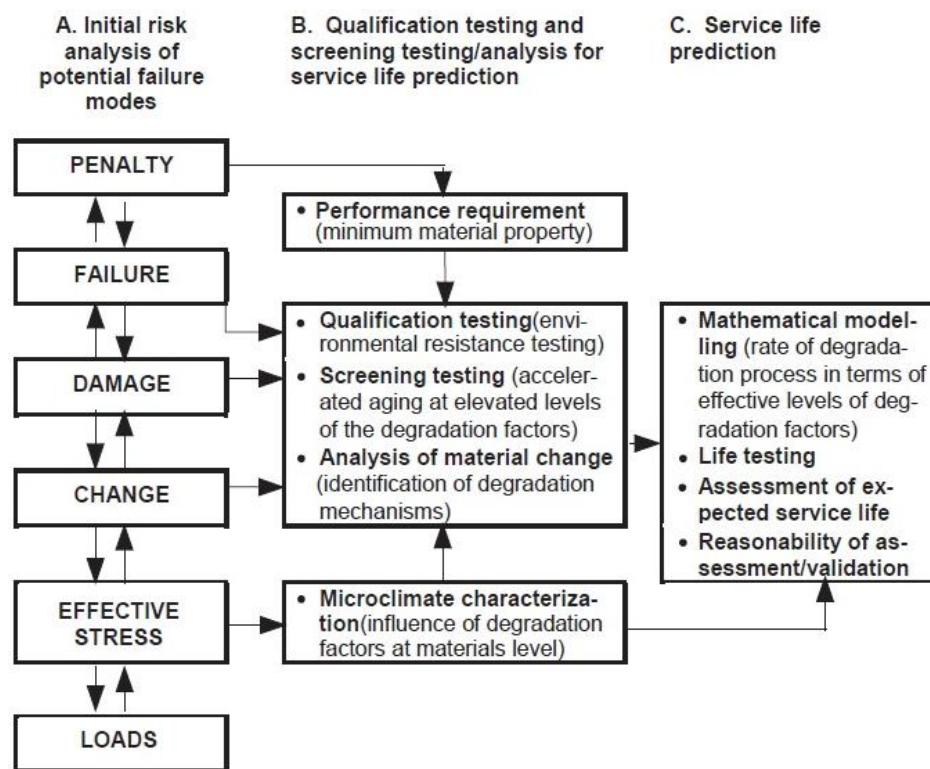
A. Initial risk analysis of potential failure modes

B. Qualification testing and screening testing/analysis for service life prediction

C. Service life prediction

PENALTY

FAILURE

DAMAGE

CHANGE

EFFECTIVE STRESS

LOADS

• Performance requirement (minimum material property)

• Qualification testing(environmental resistance testing)
• Screening testing (accelerated aging at elevated levels of the degradation factors)
• Analysis of material change (identification of degradation mechanisms)

• Microclimate characterization(influence of degradation factors at materials level)

• Mathematical modelling (rate of degradation process in terms of effective levels of degradation factors)
• Life testing
• Assessment of expected service life
• Reasonability of assessment/validation